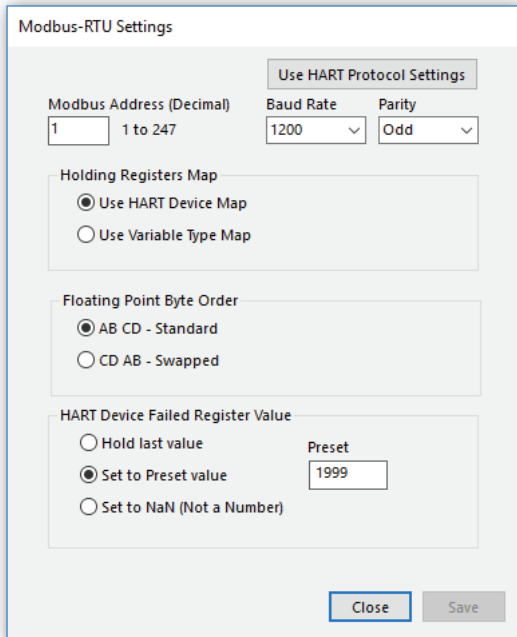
Modbus-RTU Settings

Use HART Protocol Settings

Modbus Address (Decimal)
1
1 to 247

Baud Rate
1200

Parity
Odd

Holding Registers Map
Use HART Device Map
Use Variable Type Map

Floating Point Byte Order
AB CD - Standard
CD AB - Swapped

HART Device Failed Register Value
Hold last value
Set to Preset value
Set to NaN (Not a Number)

Preset
1999

Close
Save